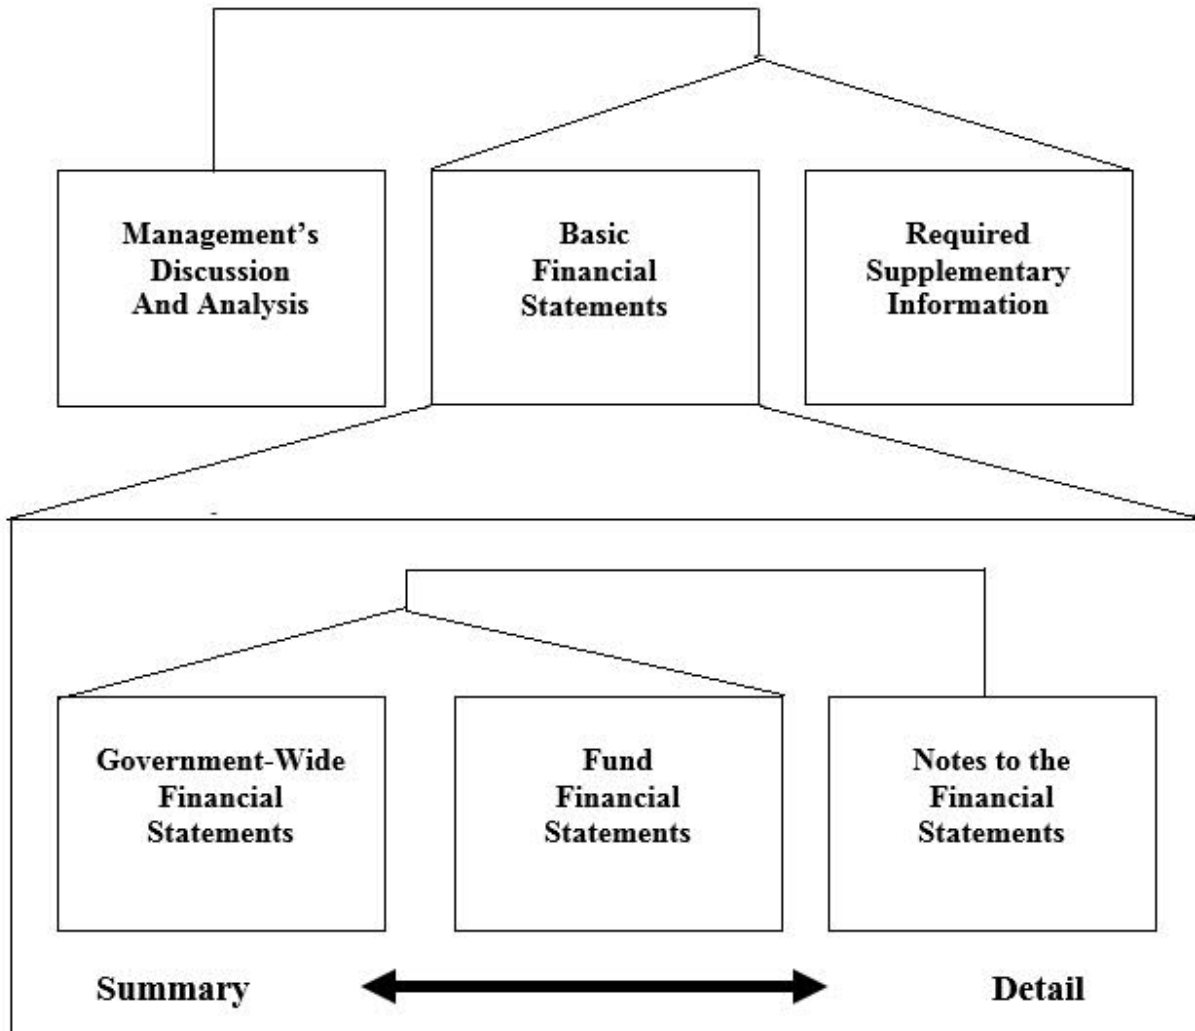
Management's Discussion And Analysis

Basic Financial Statements

Required Supplementary Information

Government-Wide Financial Statements

Fund Financial Statements

Notes to the Financial Statements

Summary

Detail